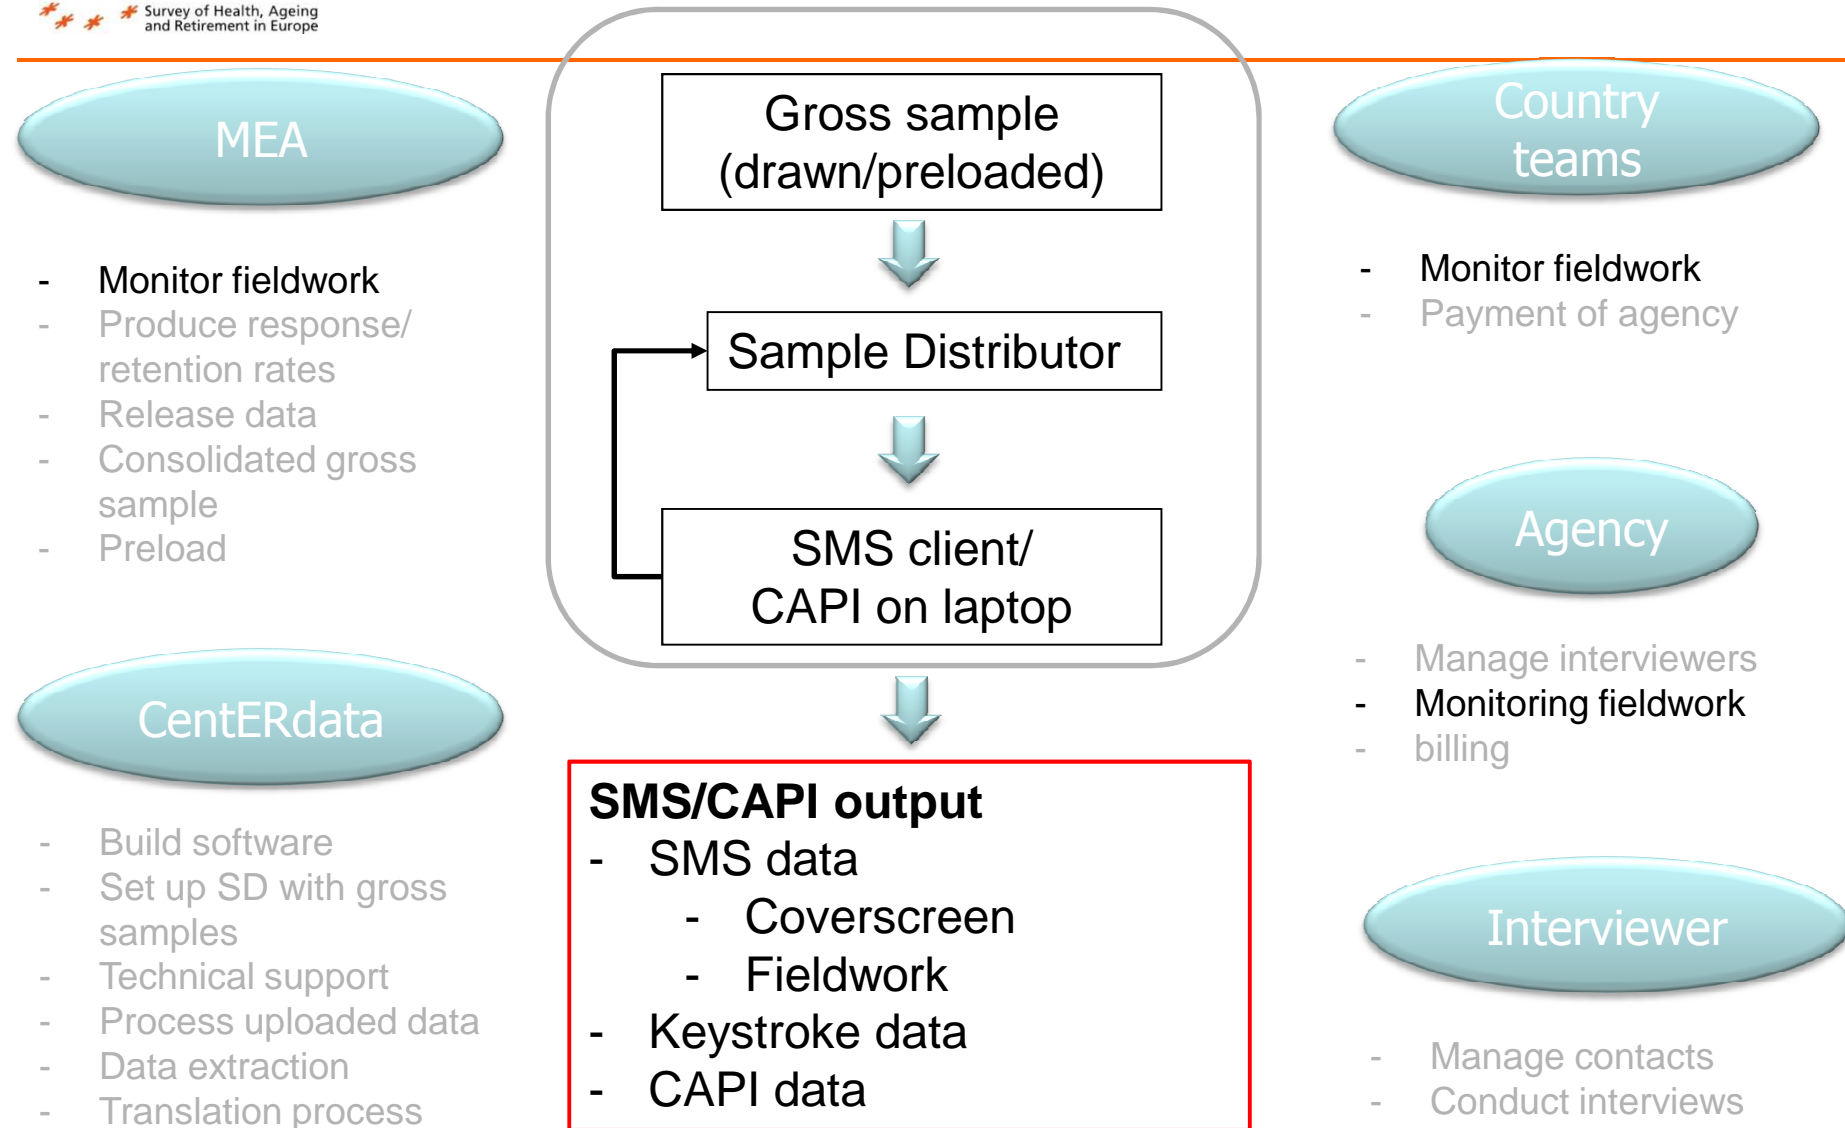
Survey of Health, Ageing and Retirement in Europe

MEA

- Monitor fieldwork
- Produce response/ retention rates
- Release data
- Consolidated gross sample
- Preload

Gross sample (drawn/preloaded)

Sample Distributor

SMS client/ CAPI on laptop

Country teams

- Monitor fieldwork
- Payment of agency

Agency

- Manage interviewers
- Monitoring fieldwork
- billing

CentERdata

- Build software
- Set up SD with gross samples
- Technical support
- Process uploaded data
- Data extraction
- Translation process

SMS/CAPI output
- SMS data
  - Coverscreen
  - Fieldwork
- Keystroke data
- CAPI data

Interviewer

- Manage contacts
- Conduct interviews